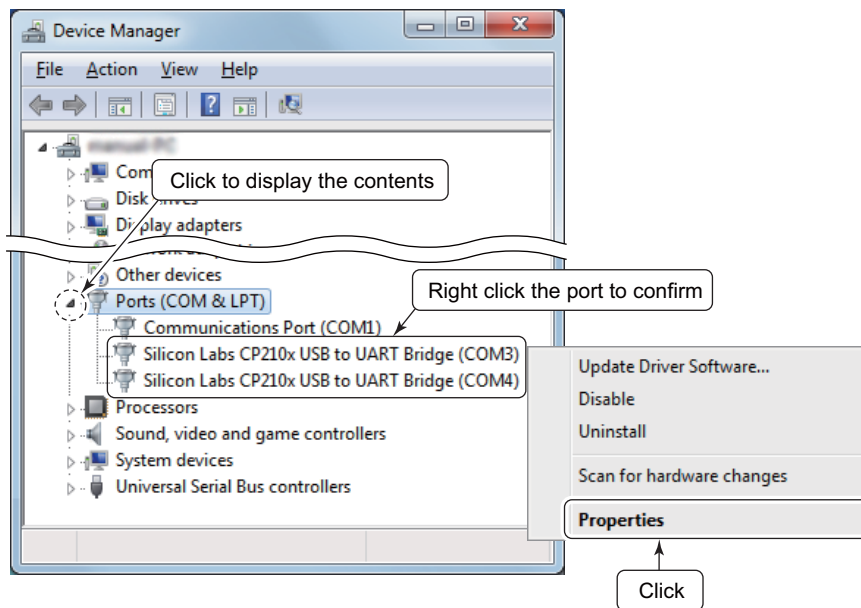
Device Manager

File Action View Help

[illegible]

Com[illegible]

Click to display the contents

Disk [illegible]

Display adapters

Other devices

Ports (COM & LPT)

Right click the port to confirm

Communications Port (COM1)

Silicon Labs CP210x USB to UART Bridge (COM3)

Silicon Labs CP210x USB to UART Bridge (COM4)

Processors

Sound, video and game controllers

System devices

Universal Serial Bus controllers

Update Driver Software...

Disable

Uninstall

Scan for hardware changes

Properties

Click